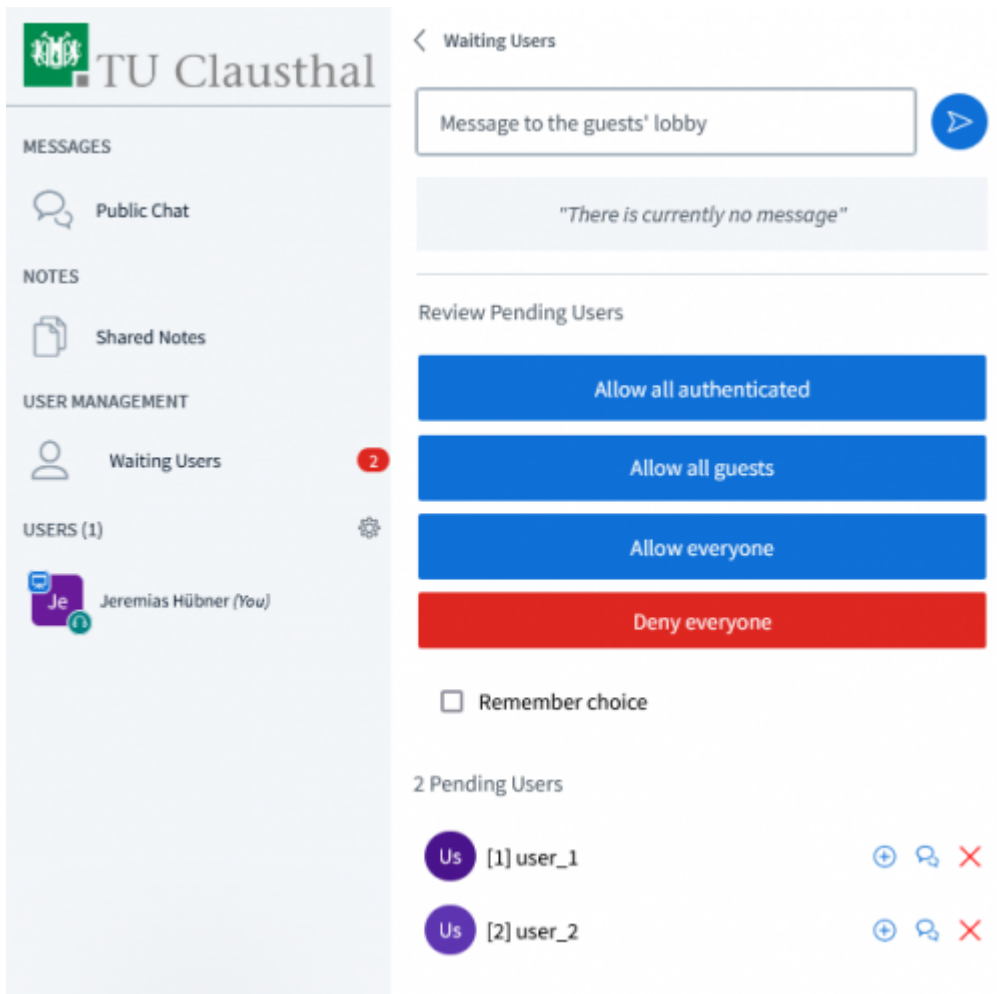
TU Clausthal

MESSAGES

Public Chat

NOTES

Shared Notes

USER MANAGEMENT

Waiting Users 2

USERS (1)

Je Jeremias Hübner *(You)*

Waiting Users

Message to the guests' lobby

"There is currently no message"

Review Pending Users

Allow all authenticated

Allow all guests

Allow everyone

Deny everyone

Remember choice

2 Pending Users

Us [1] user_1

Us [2] user_2